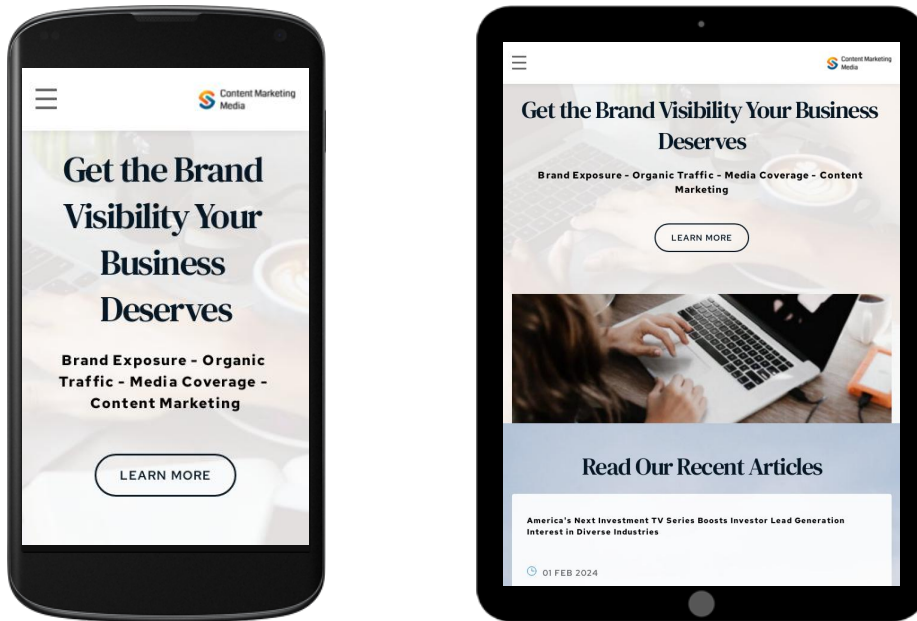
Content Marketing Media

Get the Brand Visibility Your Business Deserves

Brand Exposure - Organic Traffic - Media Coverage - Content Marketing

LEARN MORE

Content Marketing Media

Get the Brand Visibility Your Business Deserves

Brand Exposure - Organic Traffic - Media Coverage - Content Marketing

LEARN MORE

Read Our Recent Articles

America's Next Investment TV Series Boosts Investor Lead Generation Interest in Diverse Industries

01 FEB 2024